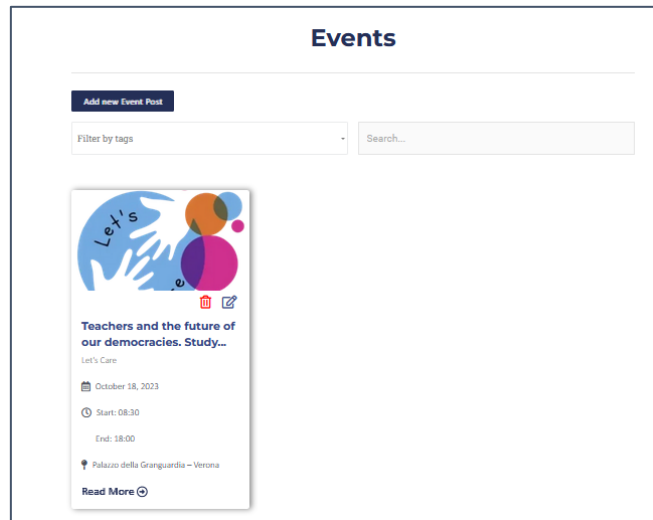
Events

Add new Event Post

Filter by tags

Search...

Let's

Teachers and the future of our democracies. Study...

Let's Care

October 18, 2023

Start: 08:30

End: 18:00

Palazzo della Granguardia – Verona

Read More